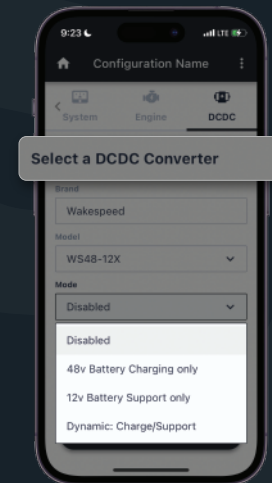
9:23

Configuration Name

System

Engine

DCDC

Select a DCDC Converter

Brand

Wakespeed

Model

WS48-12X

Mode

Disabled

Disabled

48v Battery Charging only

12v Battery Support only

Dynamic: Charge/Support